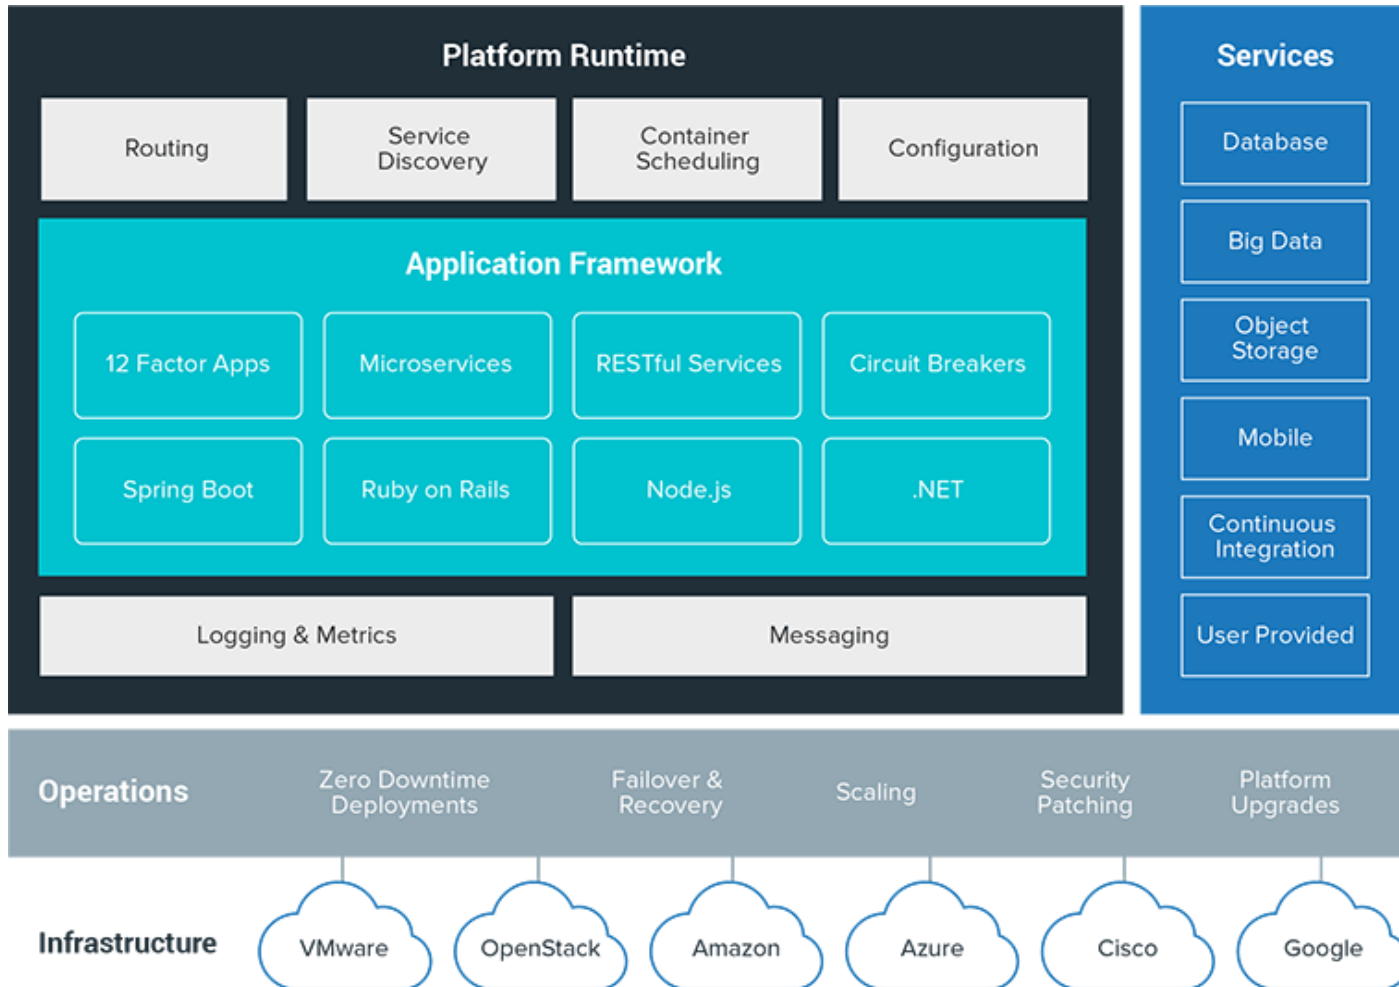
Platform Runtime

Routing

Service Discovery

Container Scheduling

Configuration

Application Framework

12 Factor Apps

Microservices

RESTful Services

Circuit Breakers

Spring Boot

Ruby on Rails

Node.js

.NET

Logging & Metrics

Messaging

Services

Database

Big Data

Object Storage

Mobile

Continuous Integration

User Provided

Operations

Zero Downtime Deployments

Failover & Recovery

Scaling

Security Patching

Platform Upgrades

Infrastructure

VMware

OpenStack

Amazon

Azure

Cisco

Google